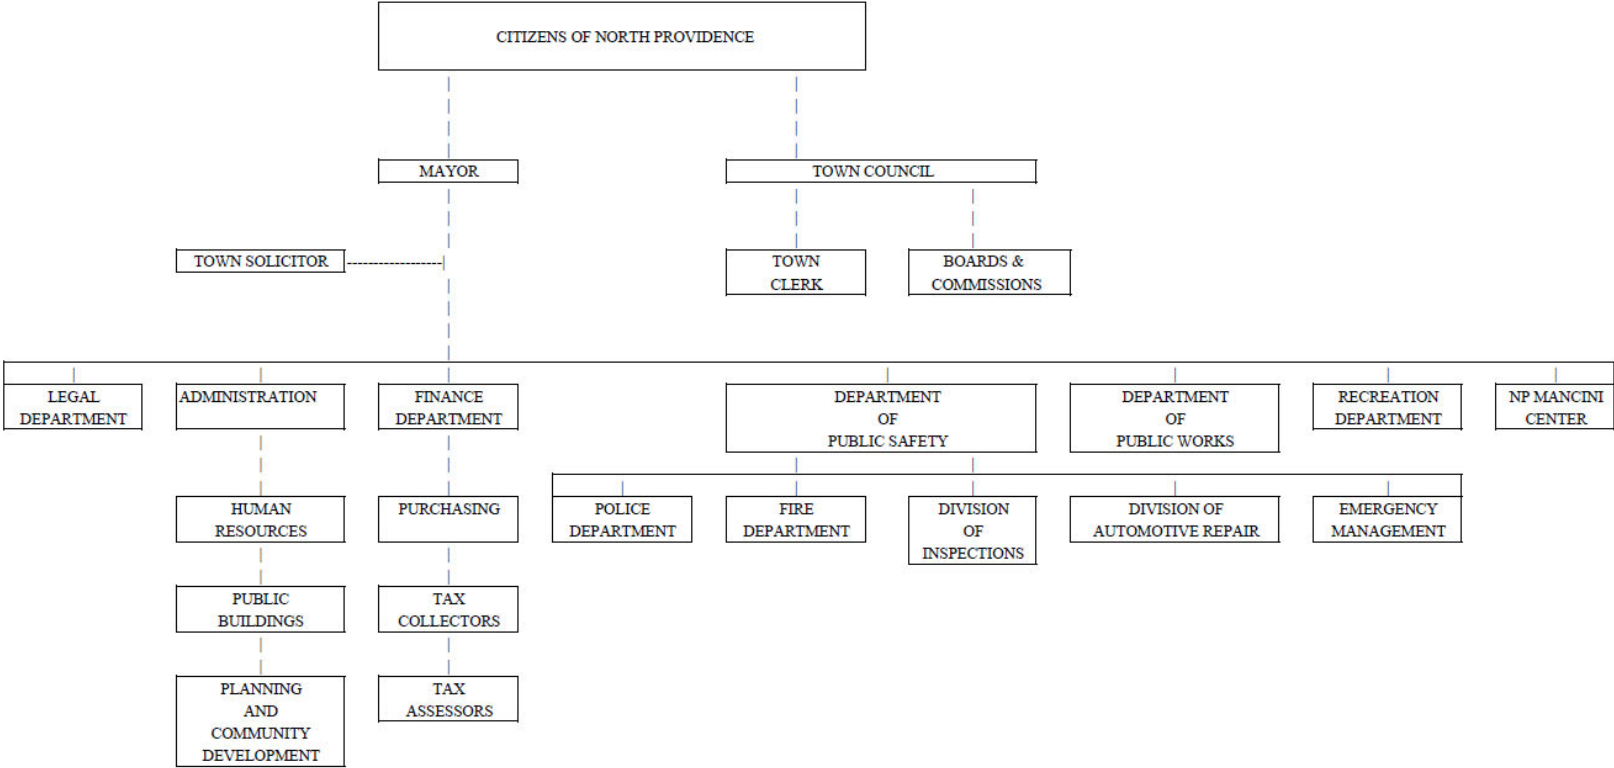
CITIZENS OF NORTH PROVIDENCE

MAYOR

TOWN COUNCIL

TOWN SOLICITOR

TOWN CLERK

BOARDS & COMMISSIONS

LEGAL DEPARTMENT

ADMINISTRATION

FINANCE DEPARTMENT

DEPARTMENT OF PUBLIC SAFETY

DEPARTMENT OF PUBLIC WORKS

RECREATION DEPARTMENT

NP MANCINI CENTER

HUMAN RESOURCES

PURCHASING

POLICE DEPARTMENT

FIRE DEPARTMENT

DIVISION OF INSPECTIONS

DIVISION OF AUTOMOTIVE REPAIR

EMERGENCY MANAGEMENT

PUBLIC BUILDINGS

TAX COLLECTORS

PLANNING AND COMMUNITY DEVELOPMENT

TAX ASSESSORS